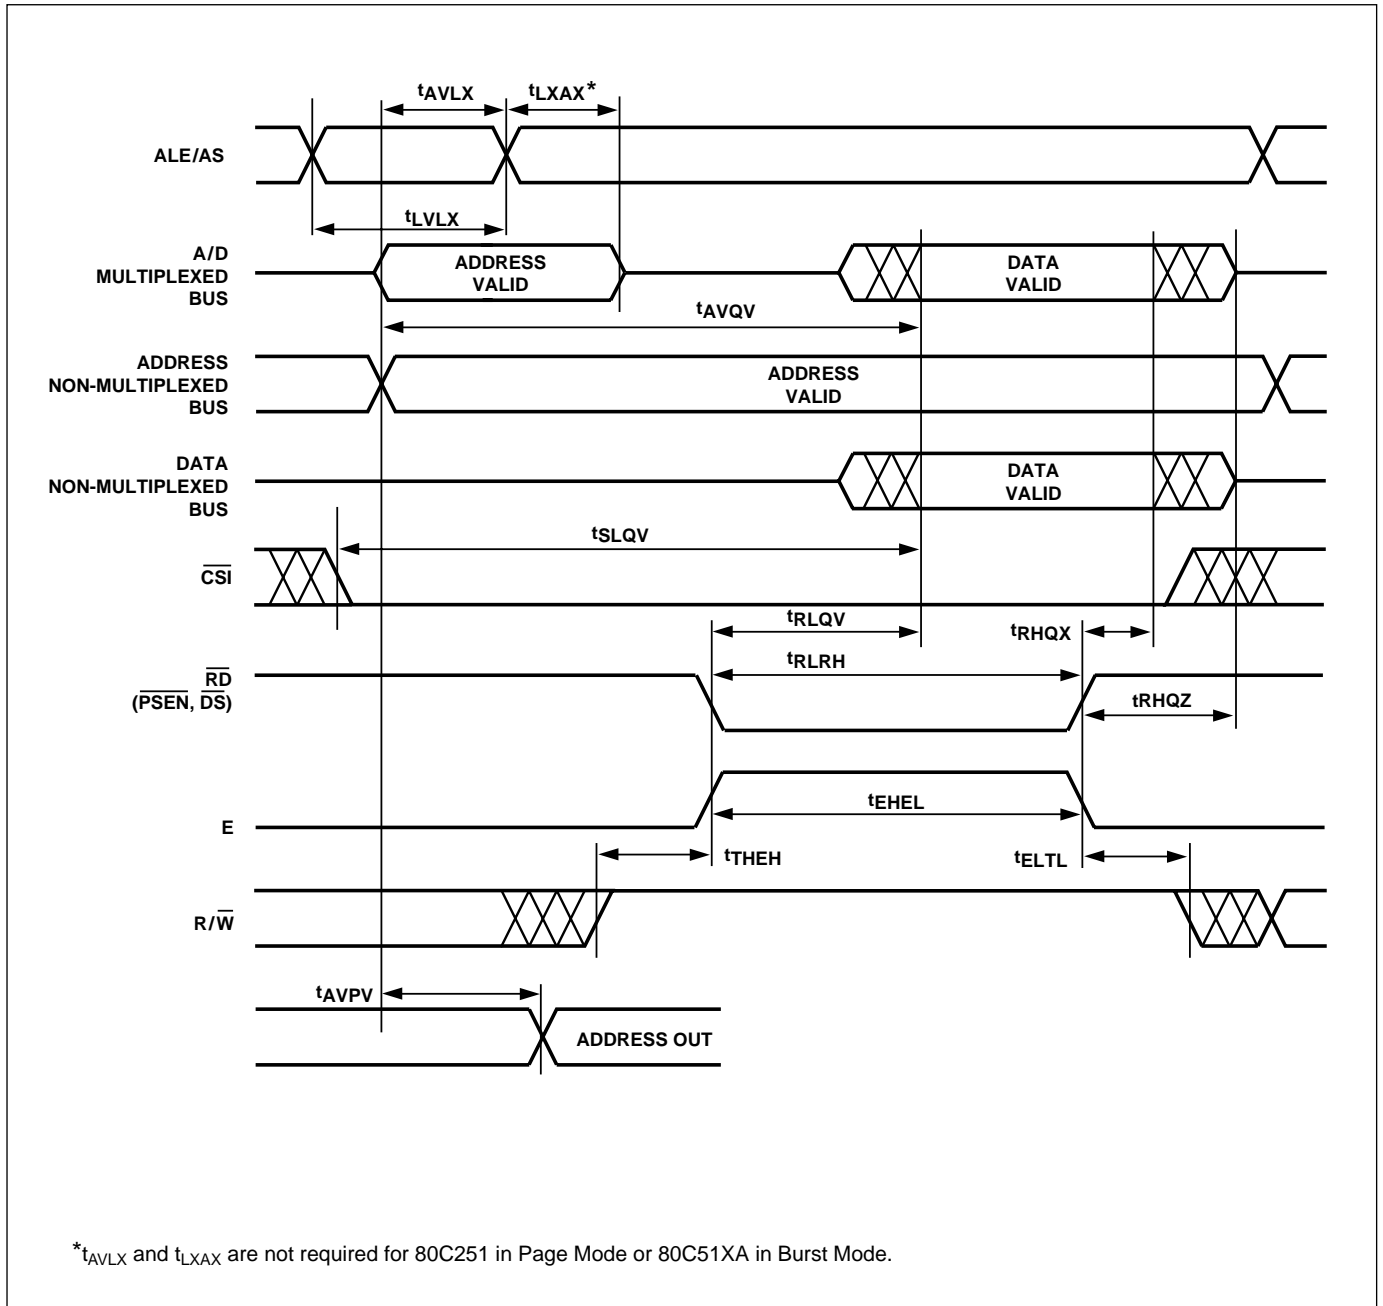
$t_{AVLX}$ $t_{LXAX}$*

ALE/AS

$t_{LVLX}$

A/D MULTIPLEXED BUS

ADDRESS VALID

DATA VALID

$t_{AVQV}$

ADDRESS NON-MULTIPLEXED BUS

ADDRESS VALID

DATA NON-MULTIPLEXED BUS

DATA VALID

$t_{SLQV}$

$\overline{CSI}$

$t_{RLQV}$

$t_{RHQX}$

$\overline{RD}$ ($\overline{PSEN}$, $\overline{DS}$)

$t_{RLRH}$

tRHQZ

E

$t_{EHEL}$

$t_{THEH}$

$t_{ELTL}$

R/$\overline{W}$

$t_{AVPV}$

ADDRESS OUT

*$t_{AVLX}$ and $t_{LXAX}$ are not required for 80C251 in Page Mode or 80C51XA in Burst Mode.